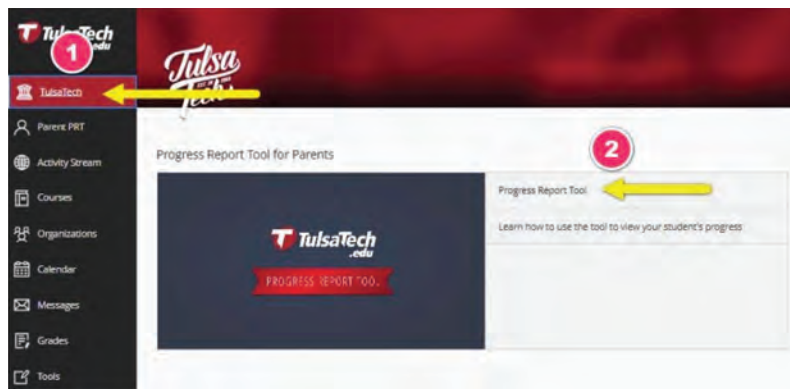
TulsaTech .edu

1

TulsaTech

Parent PRT

Activity Stream

Courses

Organizations

Calendar

Messages

Grades

Tools

Tulsa Tech

Progress Report Tool for Parents

2

TulsaTech .edu

PROGRESS REPORT TOOL

Progress Report Tool

Learn how to use the tool to view your student's progress